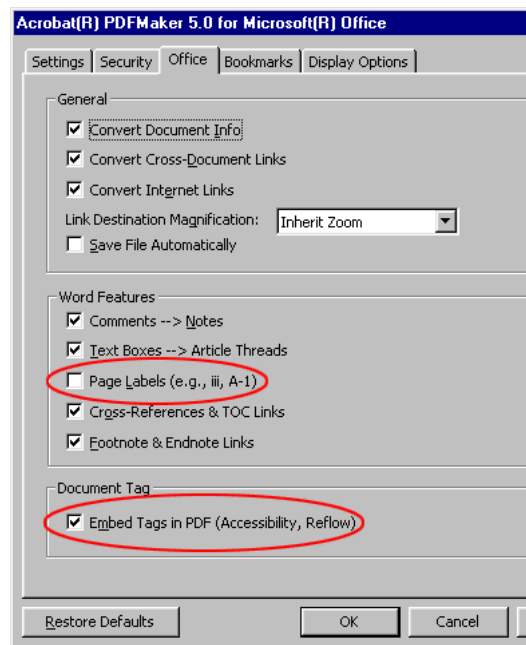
Acrobat(R) PDFMaker 5.0 for Microsoft(R) Office

Settings | Security | Office | Bookmarks | Display Options

General

☑ Convert Document Info

☑ Convert Cross-Document Links

☑ Convert Internet Links

Link Destination Magnification: Inherit Zoom

☐ Save File Automatically

Word Features

☑ Comments --> Notes

☑ Text Boxes --> Article Threads

☐ Page Labels (e.g., iii, A-1)

☑ Cross-References & TOC Links

☑ Footnote & Endnote Links

Document Tag

☑ Embed Tags in PDF (Accessibility, Reflow)

Restore Defaults

OK

Cancel